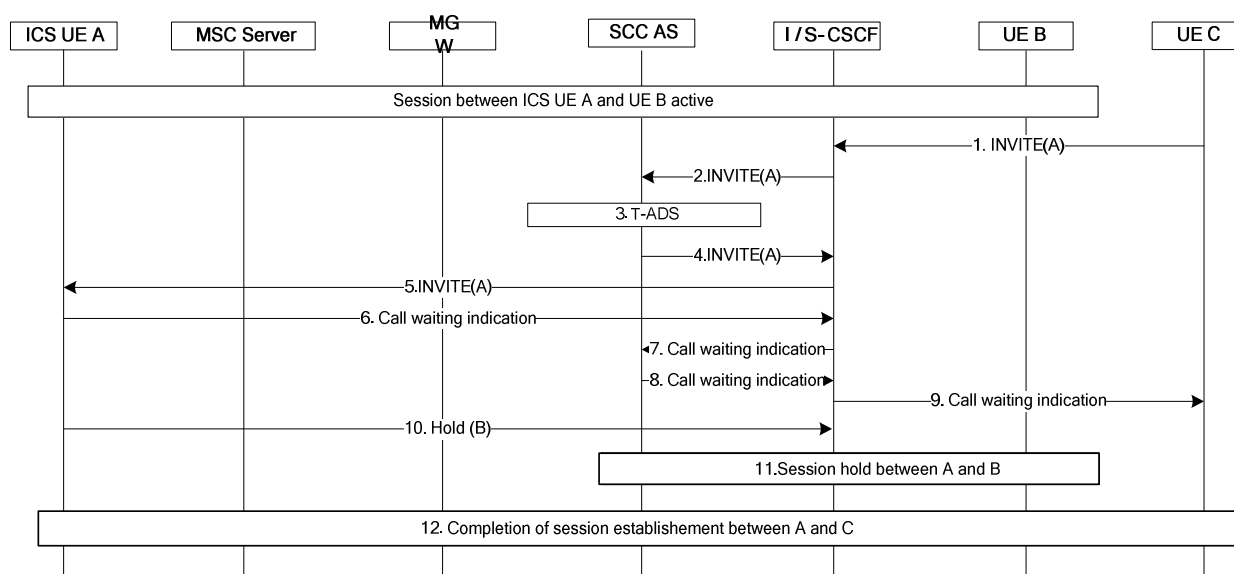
ICS UE A

MSC Server

MG W

SCC AS

I / S- CSCF

UE B

UE C

Session between ICS UE A and UE B active

1. INVITE(A)

2.INVITE(A)

3. T-ADS

4.INVITE(A)

5.INVITE(A)

6. Call waiting indication

7. Call waiting indication

8. Call waiting indication

9. Call waiting indication

10. Hold (B)

11.Session hold between A and B

12. Completion of session establishement between A and C